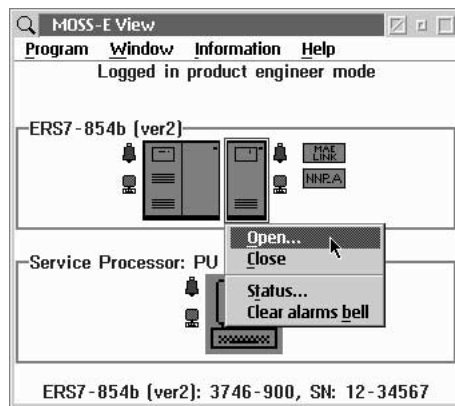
MOSS-E View

Program Window Information Help

Logged in product engineer mode

ERS7-854b (ver2)

MAE LINK

NNRA

Open...

Close

Status...

Clear alarms bell

Service Processor: PU

ERS7-854b (ver2): 3746-900, SN: 12-34567